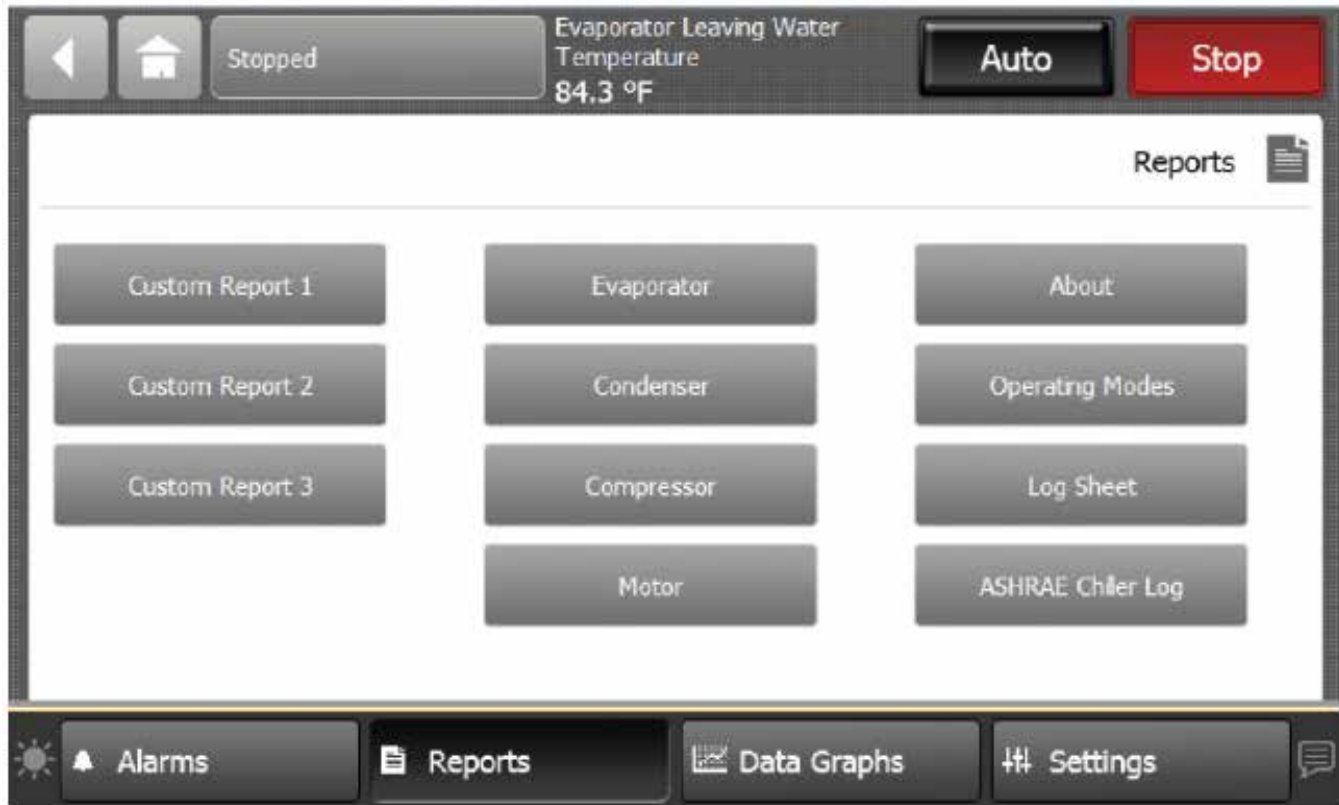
Stopped

Evaporator Leaving Water Temperature
84.3 °F

Auto

Stop

Reports

Custom Report 1

Custom Report 2

Custom Report 3

Evaporator

Condenser

Compressor

Motor

About

Operating Modes

Log Sheet

ASHRAE Chiller Log

Alarms

Reports

Data Graphs

Settings